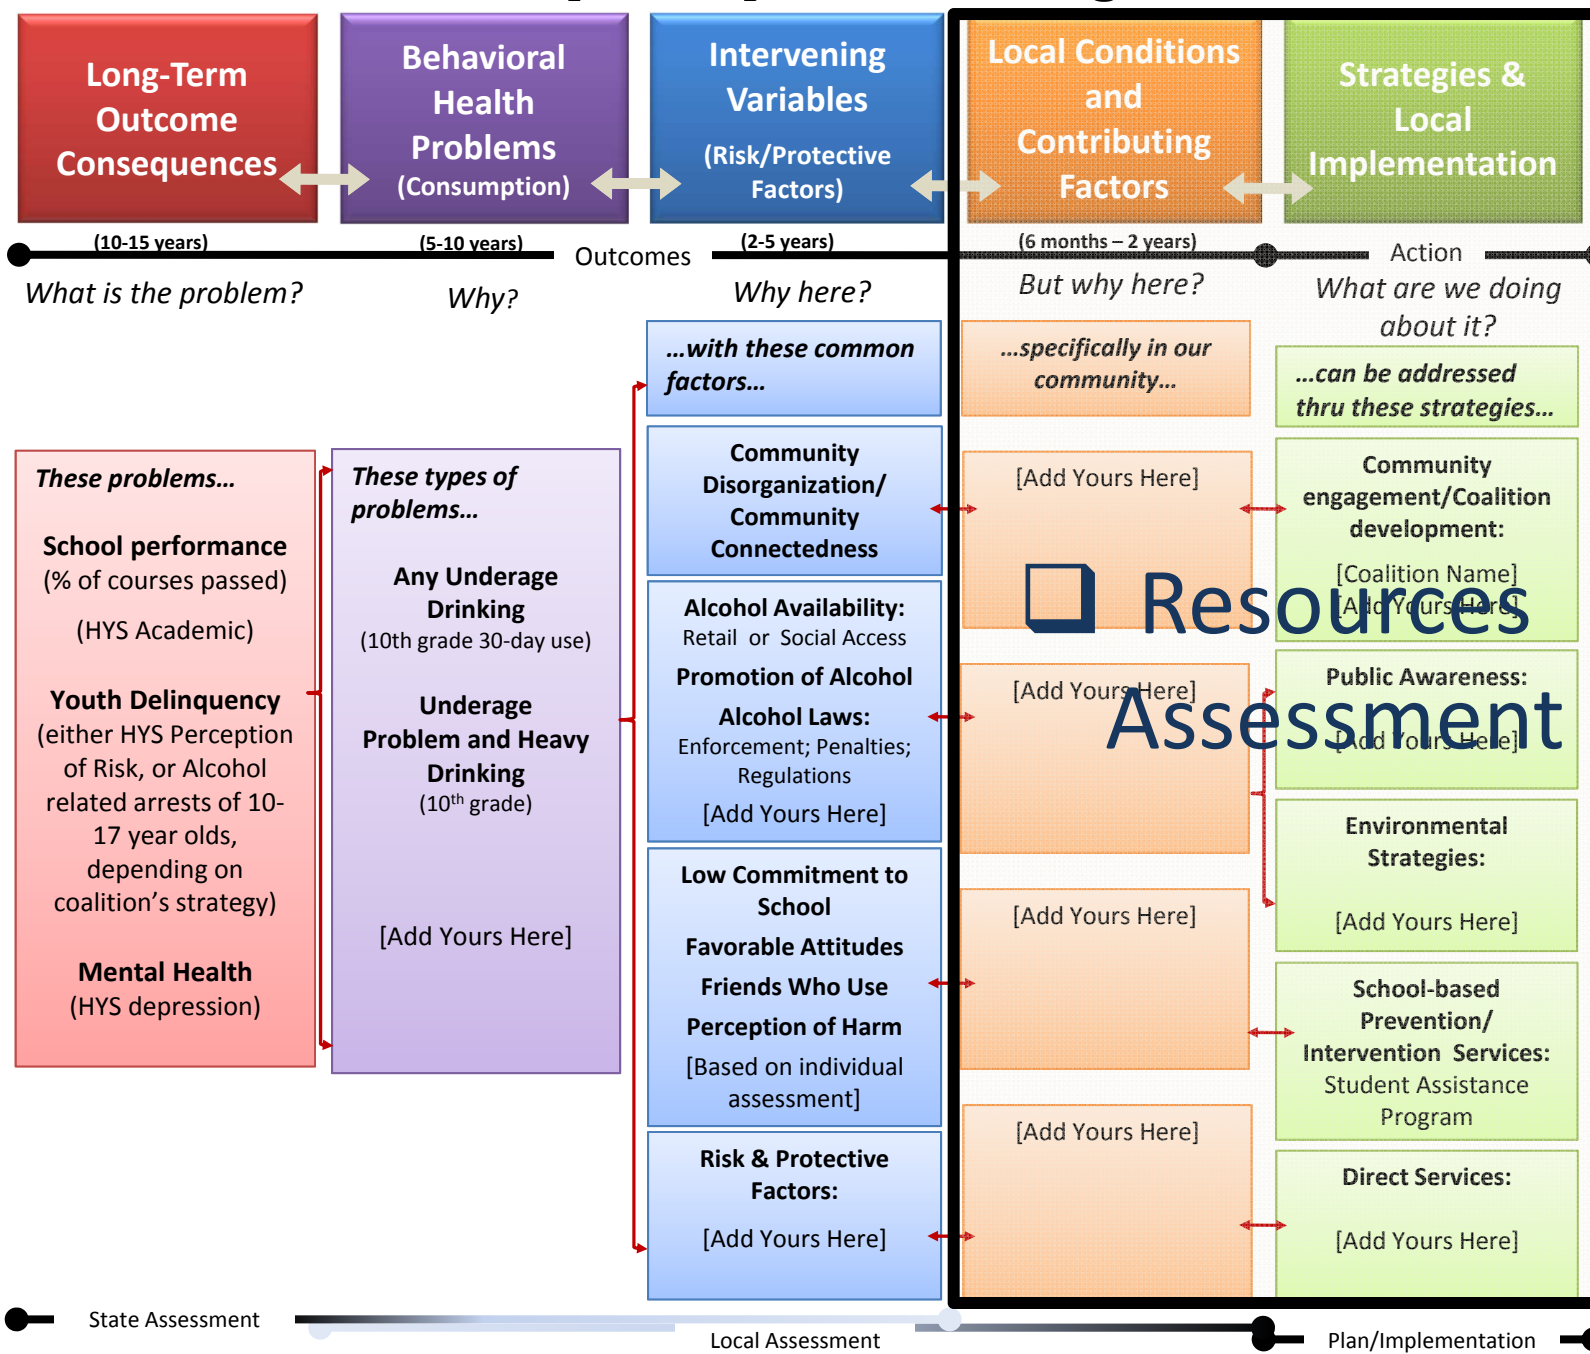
Long-Term Outcome Consequences

Behavioral Health Problems (Consumption)

Intervening Variables (Risk/Protective Factors)

Local Conditions and Contributing Factors

Strategies & Local Implementation

(10-15 years)

(5-10 years)

Outcomes

(2-5 years)

(6 months – 2 years)

Action

What is the problem?

Why?

Why here?

But why here?

What are we doing about it?

...with these common factors...

...specifically in our community...

...can be addressed thru these strategies...

These problems...

School performance
(% of courses passed)

(HYS Academic)

Youth Delinquency
(either HYS Perception of Risk, or Alcohol related arrests of 10-17 year olds, depending on coalition's strategy)

Mental Health
(HYS depression)

These types of problems...

Any Underage Drinking
(10th grade 30-day use)

Underage Problem and Heavy Drinking
(10th grade)

[Add Yours Here]

Community Disorganization/ Community Connectedness

Alcohol Availability:
Retail or Social Access

Promotion of Alcohol

Alcohol Laws:
Enforcement; Penalties; Regulations

[Add Yours Here]

Low Commitment to School

Favorable Attitudes

Friends Who Use

Perception of Harm

[Based on individual assessment]

Risk & Protective Factors:

[Add Yours Here]

[Add Yours Here]

[Add Yours Here]

[Add Yours Here]

[Add Yours Here]

❑ Resources Assessment

Community engagement/Coalition development:

[Coalition Name]
[Add Yours Here]

Public Awareness:

[Add Yours Here]

Environmental Strategies:

[Add Yours Here]

School-based Prevention/ Intervention Services:
Student Assistance Program

Direct Services:

[Add Yours Here]

State Assessment

Local Assessment

Plan/Implementation